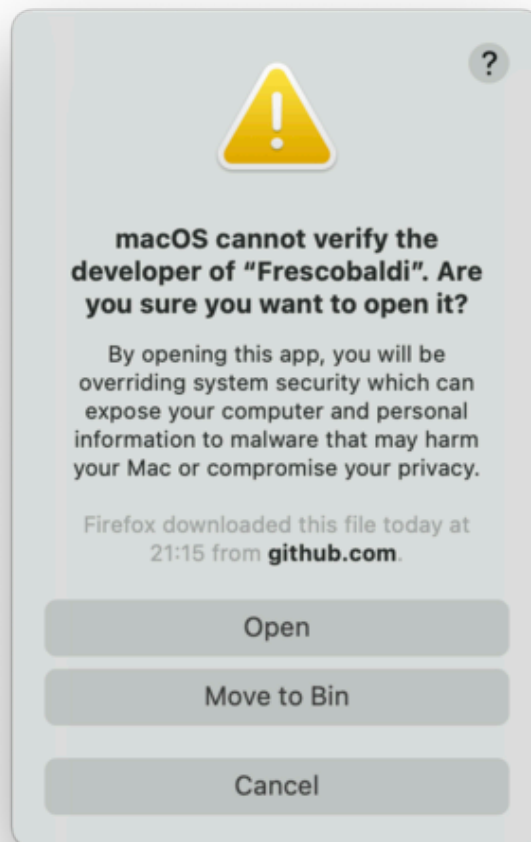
?

macOS cannot verify the developer of “Frescobaldi”. Are you sure you want to open it?

By opening this app, you will be overriding system security which can expose your computer and personal information to malware that may harm your Mac or compromise your privacy.

Firefox downloaded this file today at 21:15 from github.com.

Open

Move to Bin

Cancel